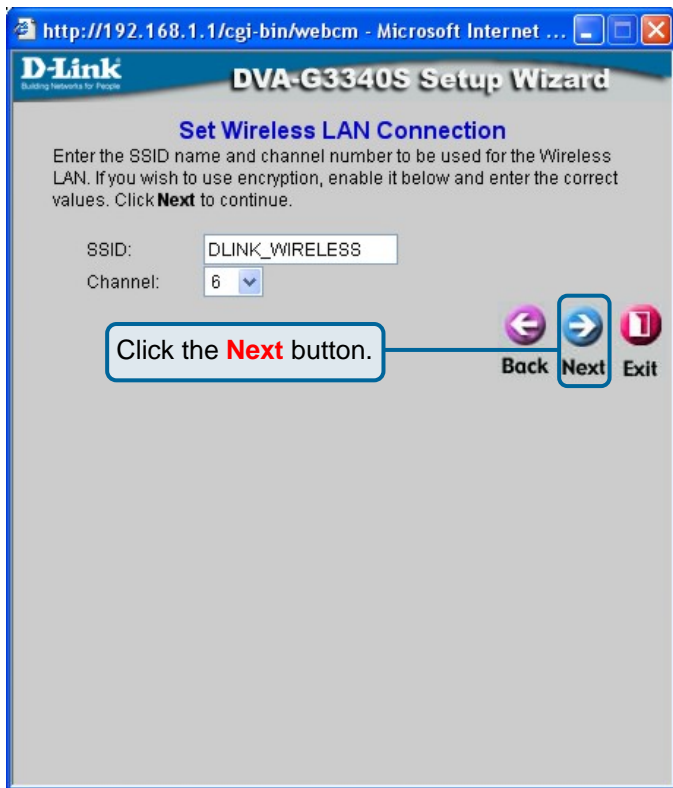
http://192.168.1.1/cgi-bin/webcm - Microsoft Internet ...

D-Link
Building Networks for People

DVA-G3340S Setup Wizard

Set Wireless LAN Connection

Enter the SSID name and channel number to be used for the Wireless LAN. If you wish to use encryption, enable it below and enter the correct values. Click **Next** to continue.

SSID: DLINK_WIRELESS
Channel: 6

Click the **Next** button.

Back Next Exit